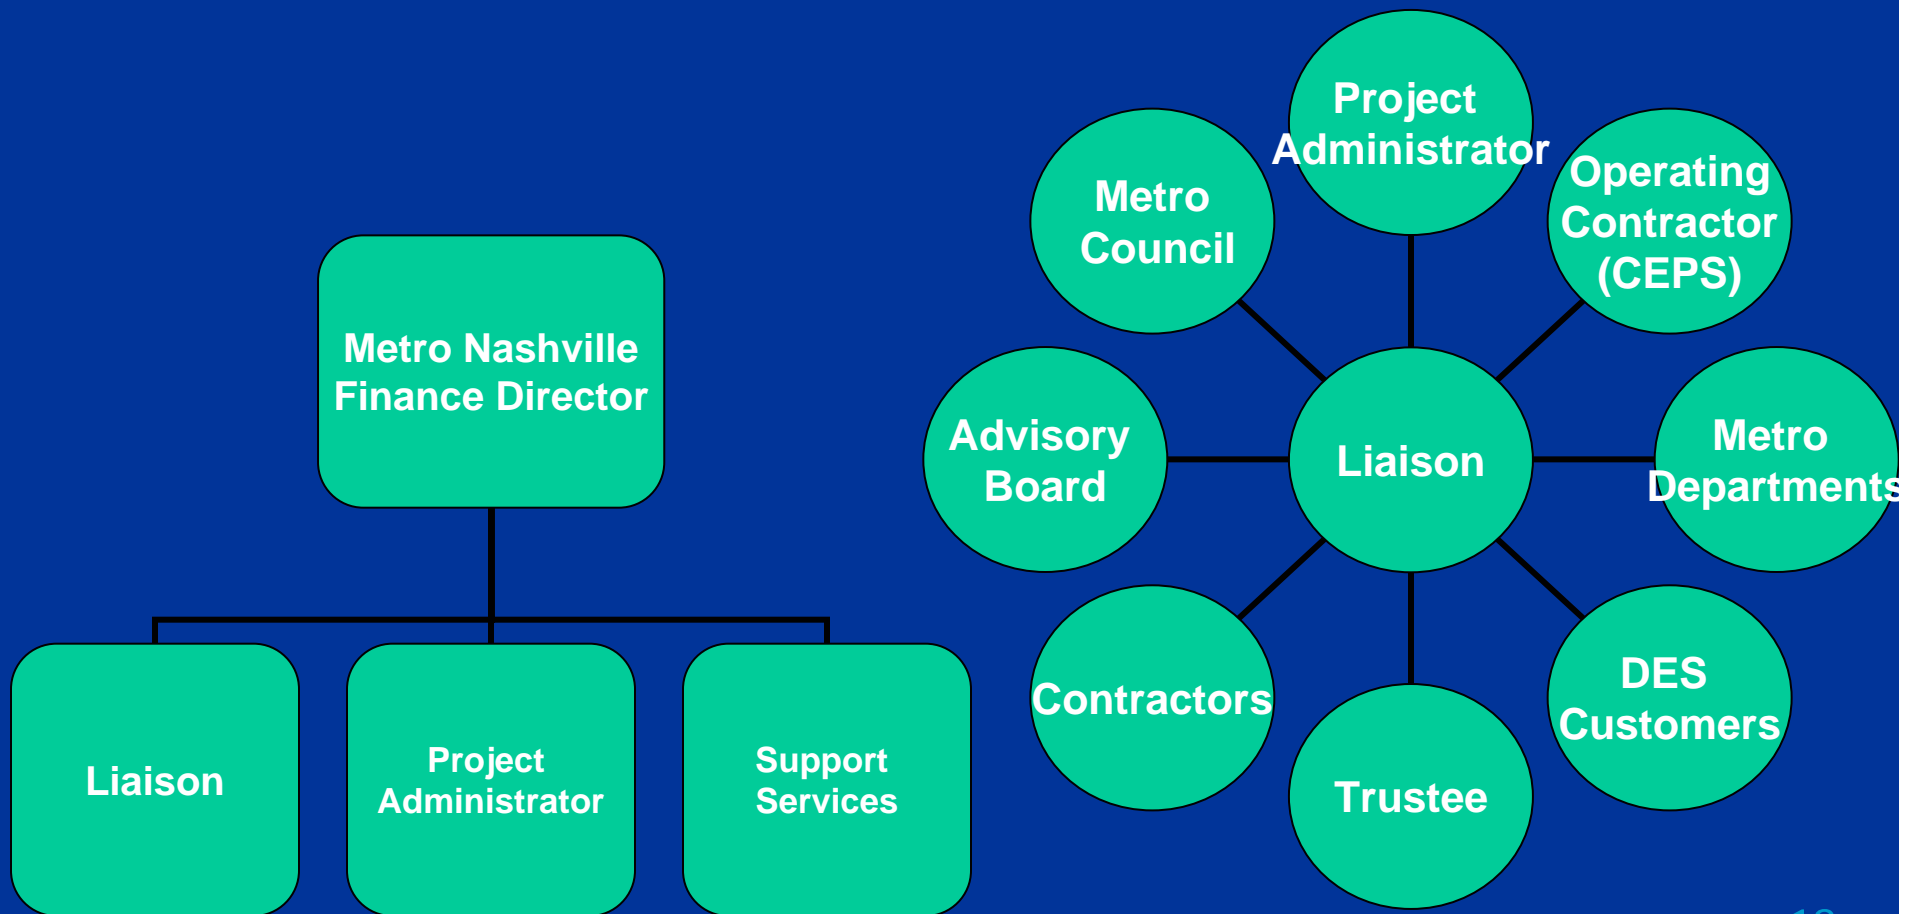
Metro Nashville Finance Director

Liaison

Project Administrator

Support Services

Project Administrator

Metro Council

Operating Contractor (CEPS)

Advisory Board

Liaison

Metro Departments

Contractors

Trustee

DES Customers